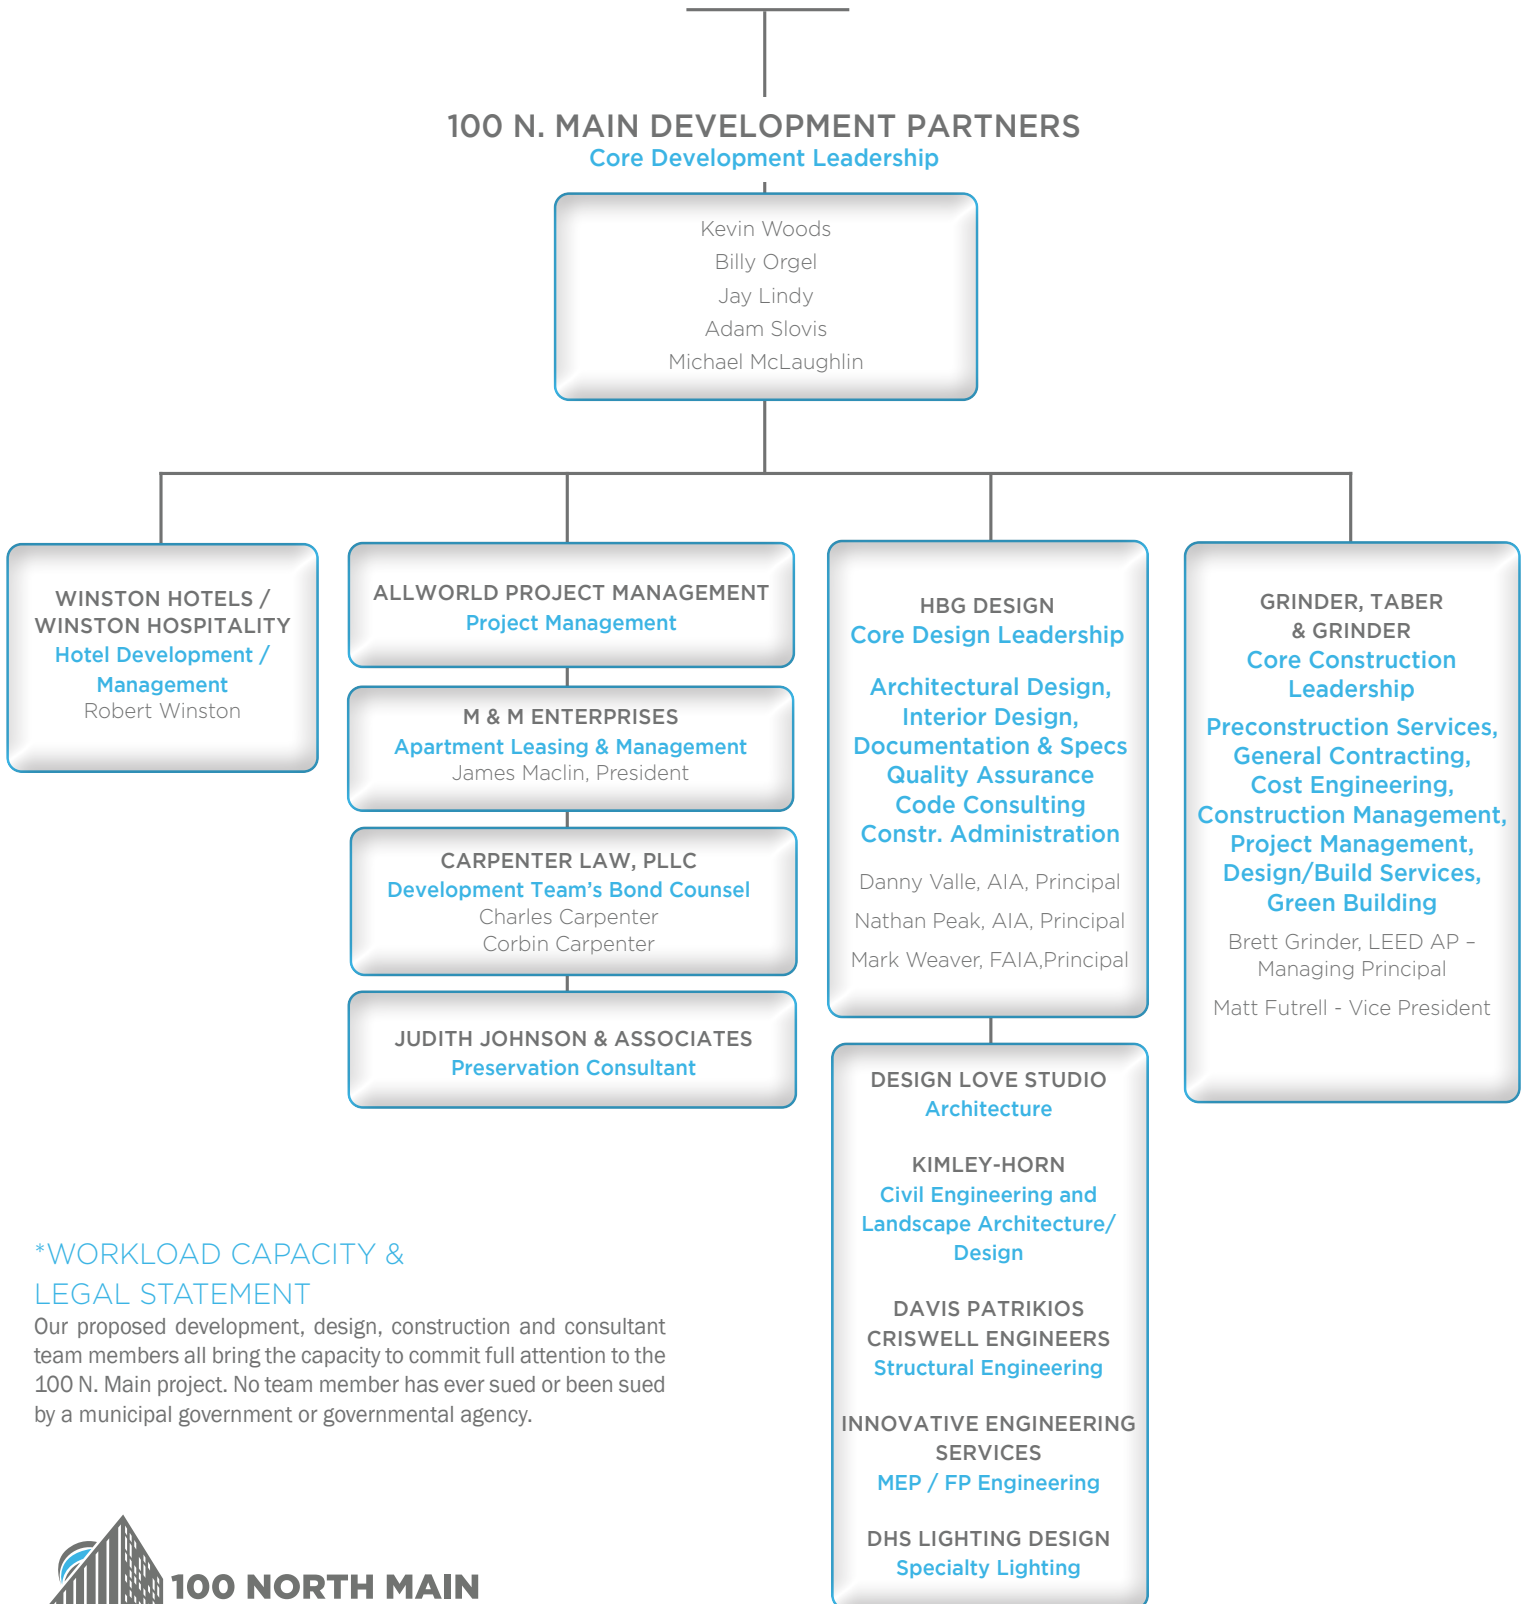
100 N. MAIN DEVELOPMENT PARTNERS
Core Development Leadership

Kevin Woods
Billy Orgel
Jay Lindy
Adam Slovis
Michael McLaughlin

WINSTON HOTELS / WINSTON HOSPITALITY
Hotel Development / Management
Robert Winston

ALLWORLD PROJECT MANAGEMENT
Project Management

M & M ENTERPRISES
Apartment Leasing & Management
James Maclin, President

CARPENTER LAW, PLLC
Development Team's Bond Counsel
Charles Carpenter
Corbin Carpenter

JUDITH JOHNSON & ASSOCIATES
Preservation Consultant

HBG DESIGN
Core Design Leadership

Architectural Design,
Interior Design,
Documentation & Specs
Quality Assurance
Code Consulting
Constr. Administration

Danny Valle, AIA, Principal
Nathan Peak, AIA, Principal
Mark Weaver, FAIA,Principal

DESIGN LOVE STUDIO
Architecture

KIMLEY-HORN
Civil Engineering and Landscape Architecture/ Design

DAVIS PATRIKIOS CRISWELL ENGINEERS
Structural Engineering

INNOVATIVE ENGINEERING SERVICES
MEP / FP Engineering

DHS LIGHTING DESIGN
Specialty Lighting

GRINDER, TABER & GRINDER
Core Construction Leadership

Preconstruction Services,
General Contracting,
Cost Engineering,
Construction Management,
Project Management,
Design/Build Services,
Green Building

Brett Grinder, LEED AP – Managing Principal
Matt Futrell - Vice President

*WORKLOAD CAPACITY & LEGAL STATEMENT
Our proposed development, design, construction and consultant team members all bring the capacity to commit full attention to the 100 N. Main project. No team member has ever sued or been sued by a municipal government or governmental agency.

100 NORTH MAIN